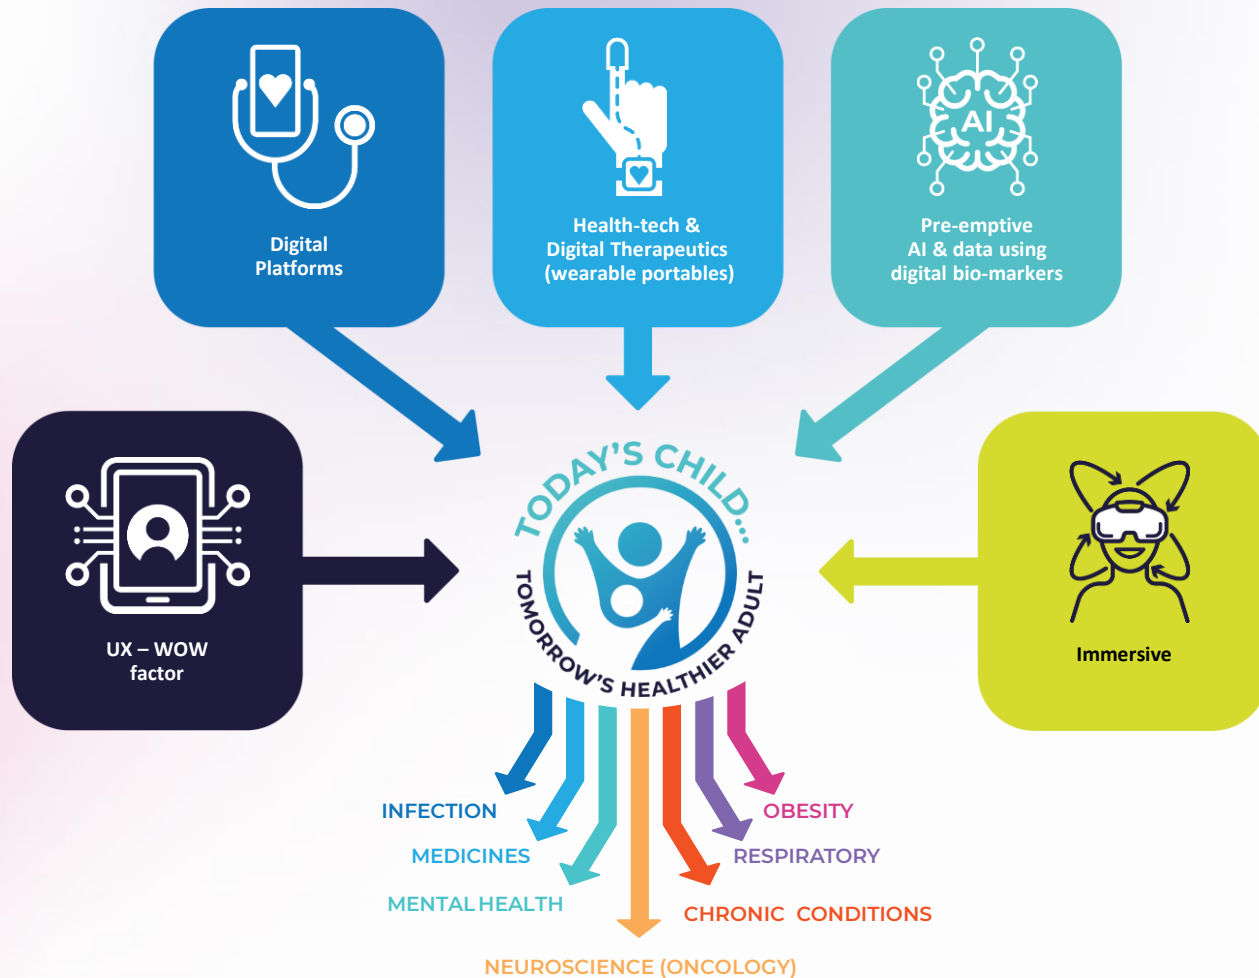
Digital Platforms

Health-tech & Digital Therapeutics (wearable portables)

AI

Pre-emptive AI & data using digital bio-markers

UX – WOW factor

TODAY'S CHILD...

TOMORROW'S HEALTHIER ADULT

Immersive

INFECTION

MEDICINES

MENTAL HEALTH

NEUROSCIENCE (ONCOLOGY)

CHRONIC CONDITIONS

RESPIRATORY

OBESITY